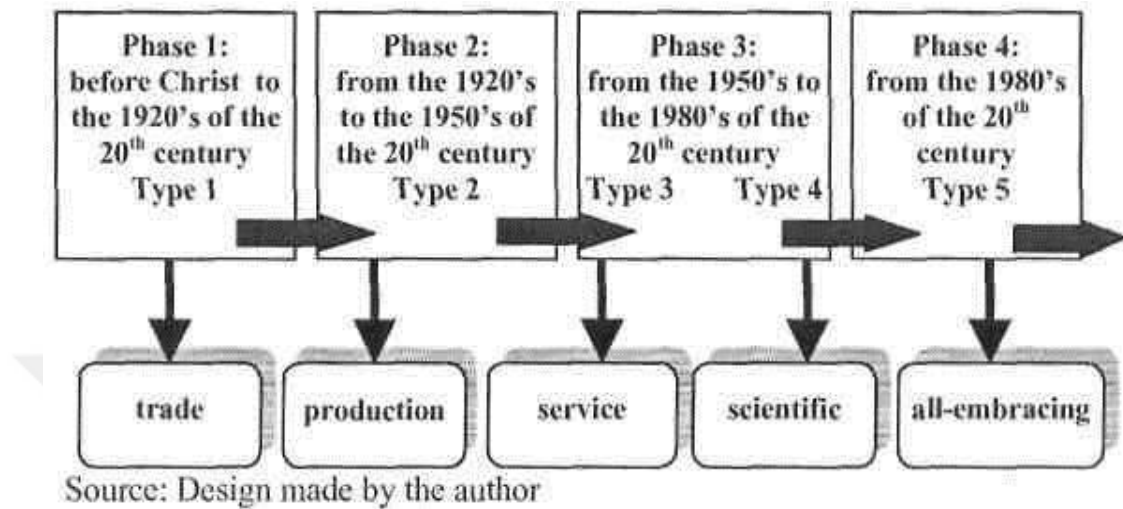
Phase 1: before Christ to the 1920's of the 20$^{th}$ century Type 1

Phase 2: from the 1920's to the 1950's of the 20$^{th}$ century Type 2

Phase 3: from the 1950's to the 1980's of the 20$^{th}$ century Type 3 Type 4

Phase 4: from the 1980's of the 20$^{th}$ century Type 5

trade

production

service

scientific

all-embracing

Source: Design made by the author